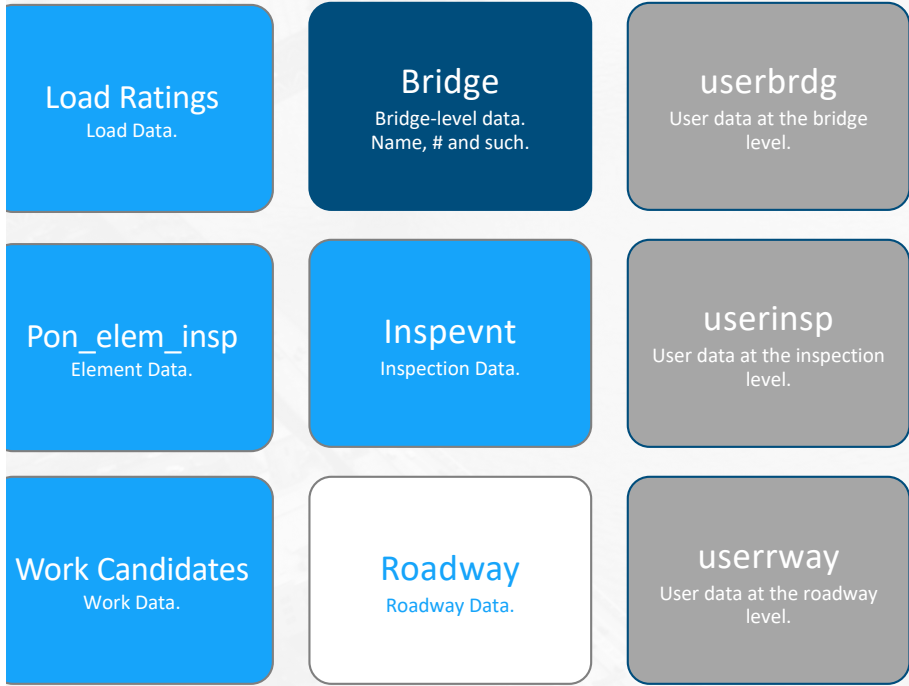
Load Ratings
Load Data.

Bridge
Bridge-level data. Name, # and such.

userbrdg
User data at the bridge level.

Pon_elem_insp
Element Data.

Inspevnt
Inspection Data.

userinsp
User data at the inspection level.

Work Candidates
Work Data.

Roadway
Roadway Data.

userrway
User data at the roadway level.